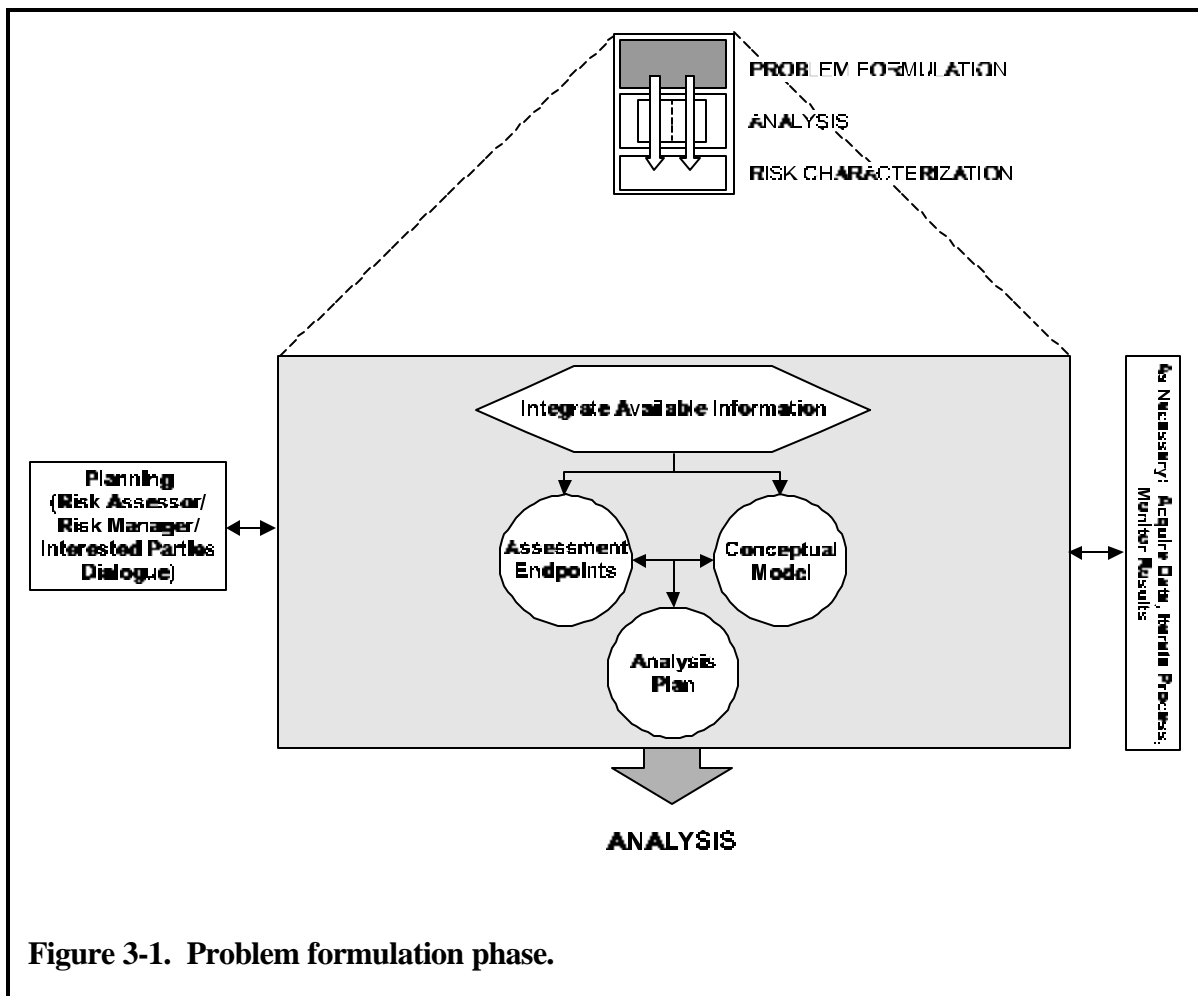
PROBLEM FORMULATION

ANALYSIS

RISK CHARACTERIZATION

Planning (Risk Assessor/ Risk Manager/ Interested Parties Dialogue)

Integrate Available Information

Assessment Endpoints

Conceptual Model

Analysis Plan

As Necessary: Acquire Data, Iterate Process, Monitor Results

ANALYSIS

Figure 3-1. Problem formulation phase.